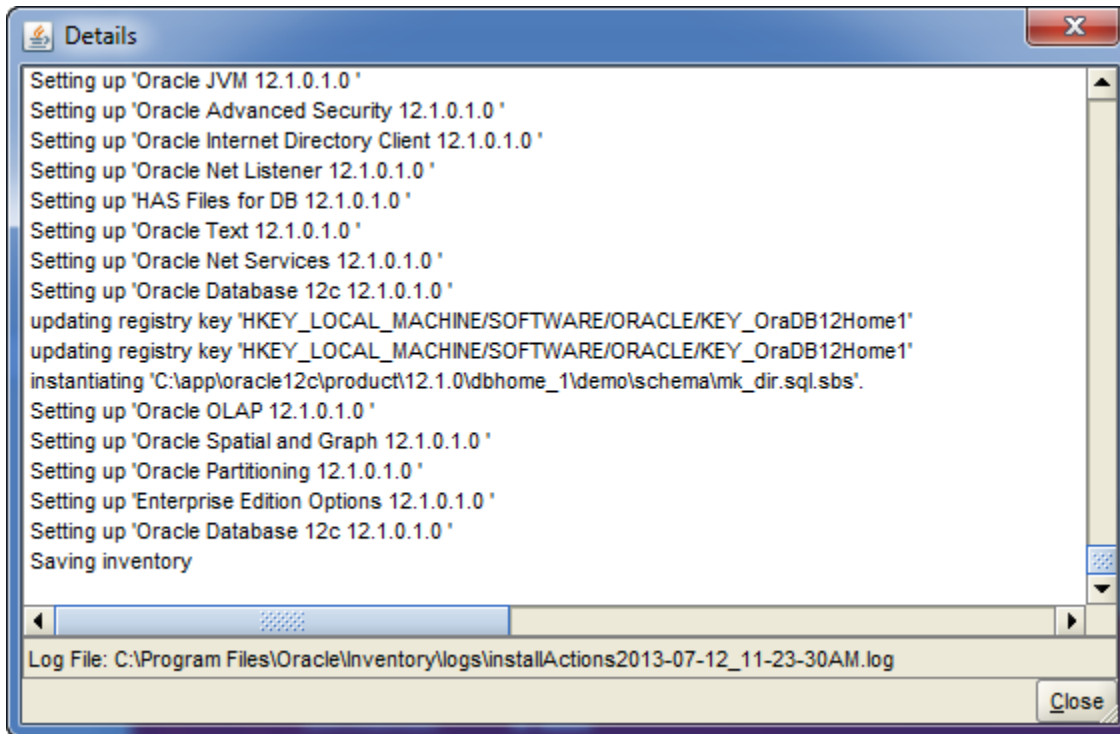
Details

Setting up 'Oracle JVM 12.1.0.1.0 '
Setting up 'Oracle Advanced Security 12.1.0.1.0 '
Setting up 'Oracle Internet Directory Client 12.1.0.1.0 '
Setting up 'Oracle Net Listener 12.1.0.1.0 '
Setting up 'HAS Files for DB 12.1.0.1.0 '
Setting up 'Oracle Text 12.1.0.1.0 '
Setting up 'Oracle Net Services 12.1.0.1.0 '
Setting up 'Oracle Database 12c 12.1.0.1.0 '
updating registry key 'HKEY_LOCAL_MACHINE/SOFTWARE/ORACLE/KEY_OraDB12Home1'
updating registry key 'HKEY_LOCAL_MACHINE/SOFTWARE/ORACLE/KEY_OraDB12Home1'
instantiating 'C:\app\oracle12c\product\12.1.0\dbhome_1\demo\schema\mk_dir.sql.sbs'.
Setting up 'Oracle OLAP 12.1.0.1.0 '
Setting up 'Oracle Spatial and Graph 12.1.0.1.0 '
Setting up 'Oracle Partitioning 12.1.0.1.0 '
Setting up 'Enterprise Edition Options 12.1.0.1.0 '
Setting up 'Oracle Database 12c 12.1.0.1.0 '
Saving inventory

Log File: C:\Program Files\Oracle\Inventory\logs\installActions2013-07-12_11-23-30AM.log

Close